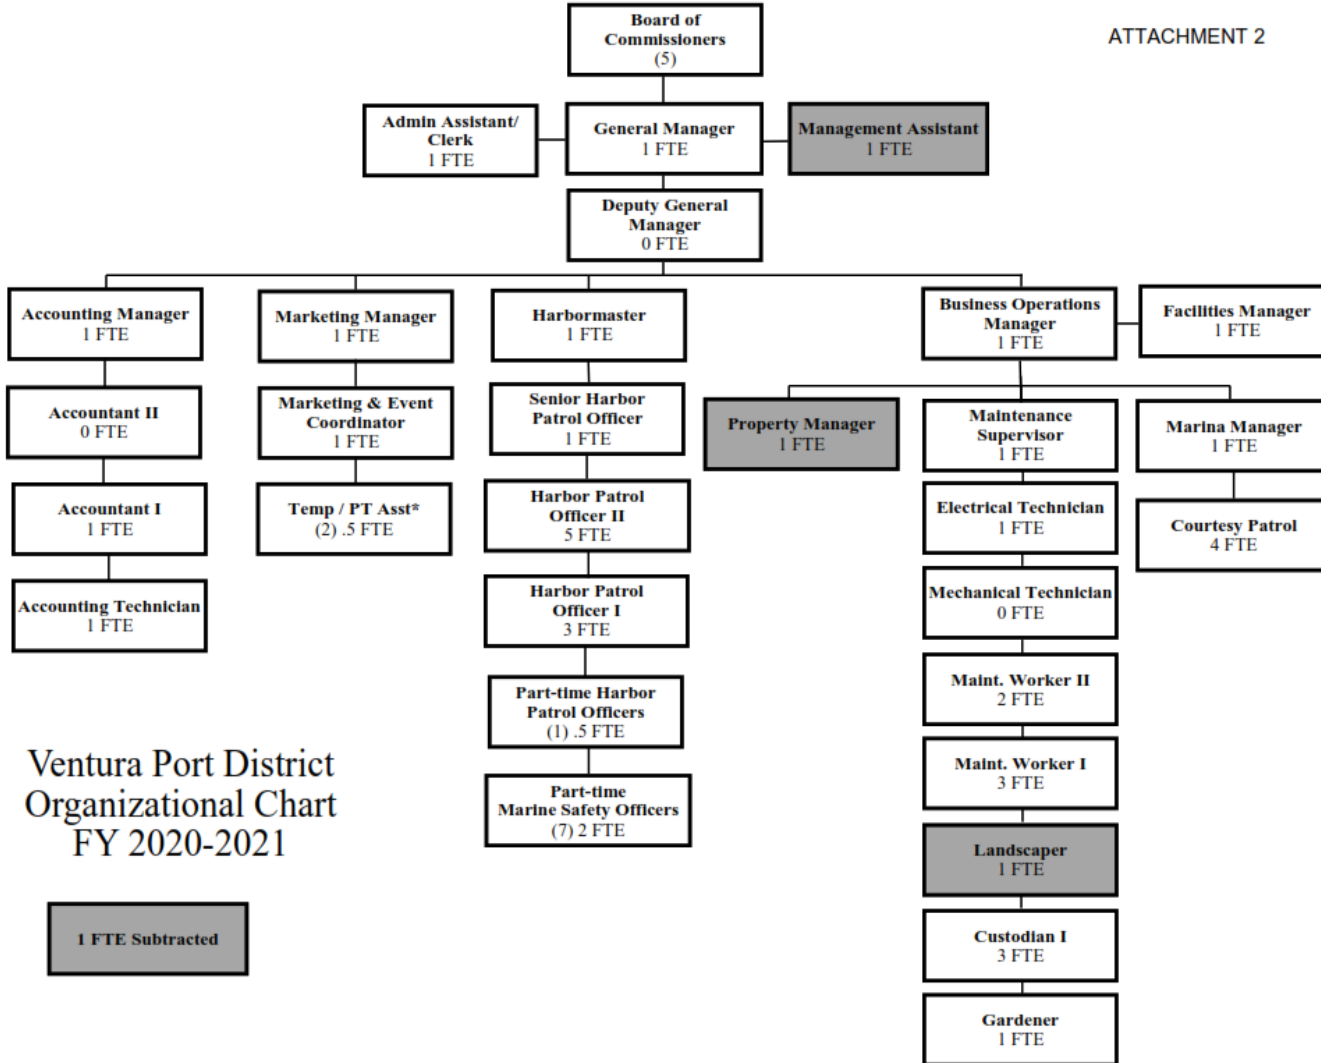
ATTACHMENT 2

Board of Commissioners
(5)

Admin Assistant/ Clerk
1 FTE

General Manager
1 FTE

Management Assistant
1 FTE

Deputy General Manager
0 FTE

Accounting Manager
1 FTE

Accountant II
0 FTE

Accountant I
1 FTE

Accounting Technician
1 FTE

Marketing Manager
1 FTE

Marketing & Event Coordinator
1 FTE

Temp / PT Asst*
(2) .5 FTE

Harbormaster
1 FTE

Senior Harbor Patrol Officer
1 FTE

Harbor Patrol Officer II
5 FTE

Harbor Patrol Officer I
3 FTE

Part-time Harbor Patrol Officers
(1) .5 FTE

Part-time Marine Safety Officers
(7) 2 FTE

Business Operations Manager
1 FTE

Facilities Manager
1 FTE

Property Manager
1 FTE

Maintenance Supervisor
1 FTE

Electrical Technician
1 FTE

Mechanical Technician
0 FTE

Maint. Worker II
2 FTE

Maint. Worker I
3 FTE

Landscaper
1 FTE

Custodian I
3 FTE

Gardener
1 FTE

Marina Manager
1 FTE

Courtesy Patrol
4 FTE

Ventura Port District Organizational Chart FY 2020-2021

1 FTE Subtracted